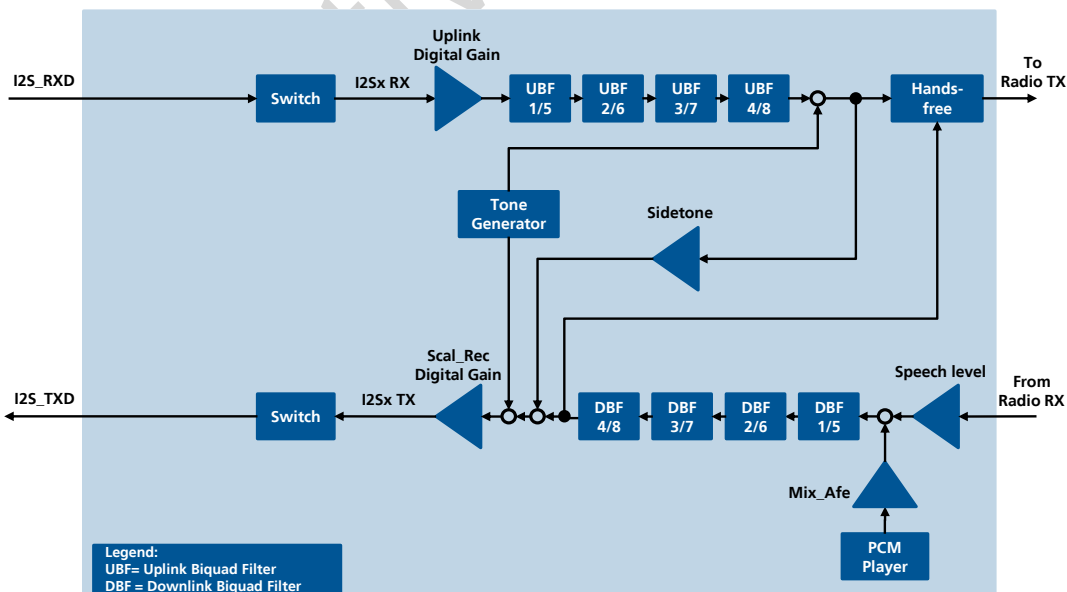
Uplink Digital Gain

I2S_RXD

Switch

I2Sx RX

UBF 1/5

UBF 2/6

UBF 3/7

UBF 4/8

Hands-free

To Radio TX

Tone Generator

Sidetone

Scal_Rec Digital Gain

Speech level

I2S_TXD

Switch

I2Sx TX

DBF 4/8

DBF 3/7

DBF 2/6

DBF 1/5

From Radio RX

Mix_Afe

PCM Player

Legend:
UBF= Uplink Biquad Filter
DBF = Downlink Biquad Filter